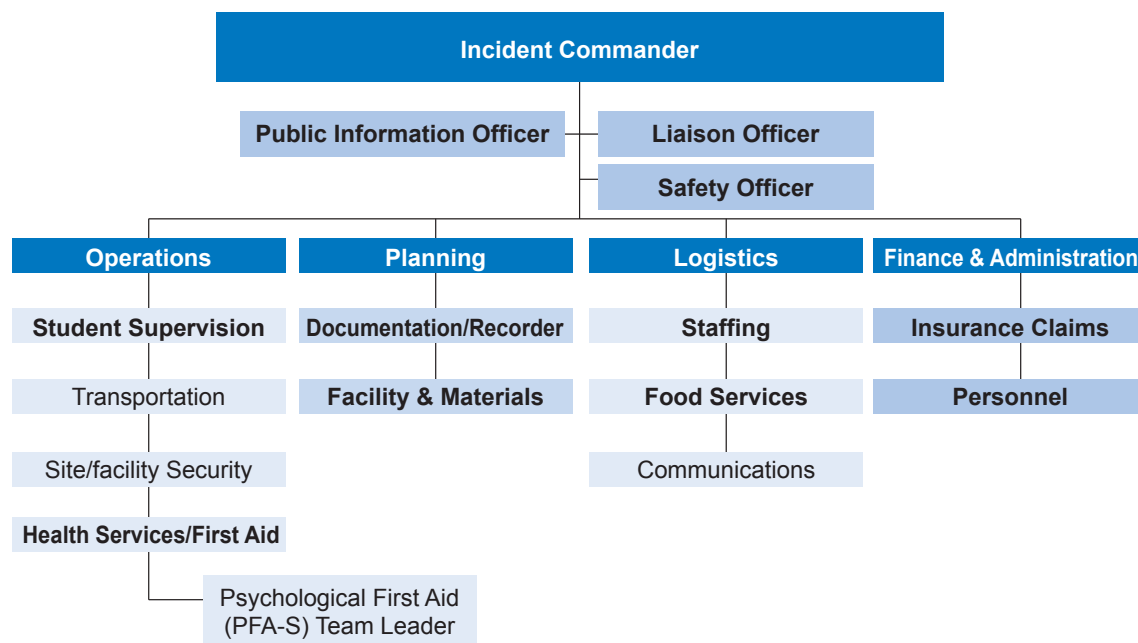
Incident Commander

Public Information Officer

Liaison Officer

Safety Officer

Operations

Student Supervision

Transportation

Site/facility Security

Health Services/First Aid

Psychological First Aid (PFA-S) Team Leader

Planning

Documentation/Recorder

Facility & Materials

Logistics

Staffing

Food Services

Communications

Finance & Administration

Insurance Claims

Personnel